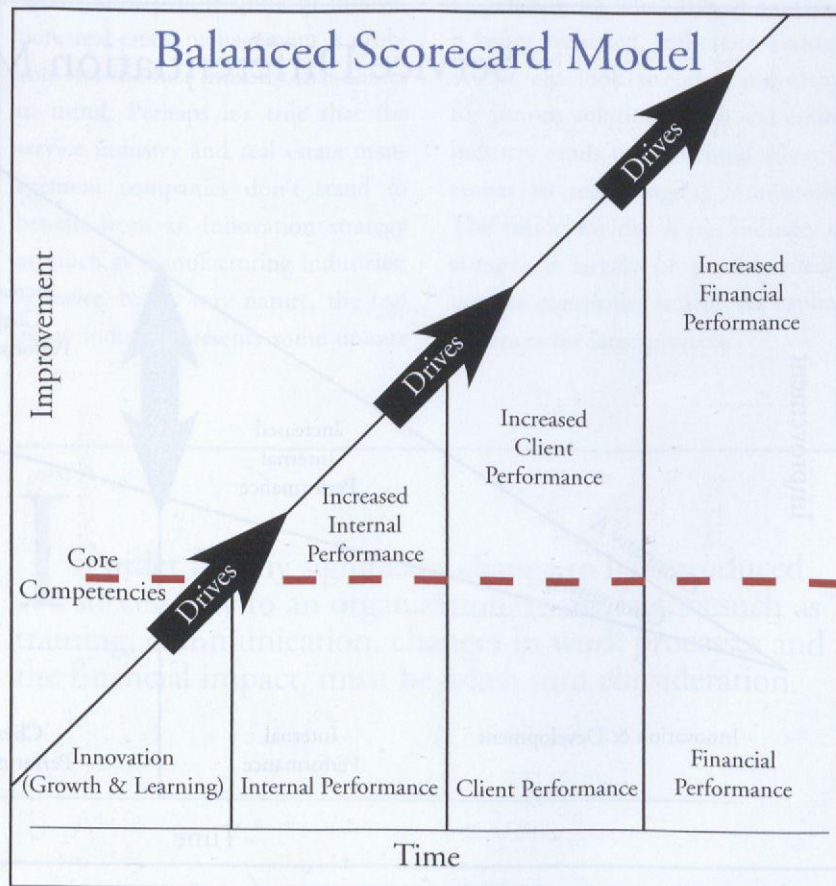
Balanced Scorecard Model

Improvement

Drives

Drives

Drives

Drives

Increased Financial Performance

Increased Client Performance

Increased Internal Performance

Core Competencies

Innovation (Growth & Learning)

Internal Performance

Client Performance

Financial Performance

Time